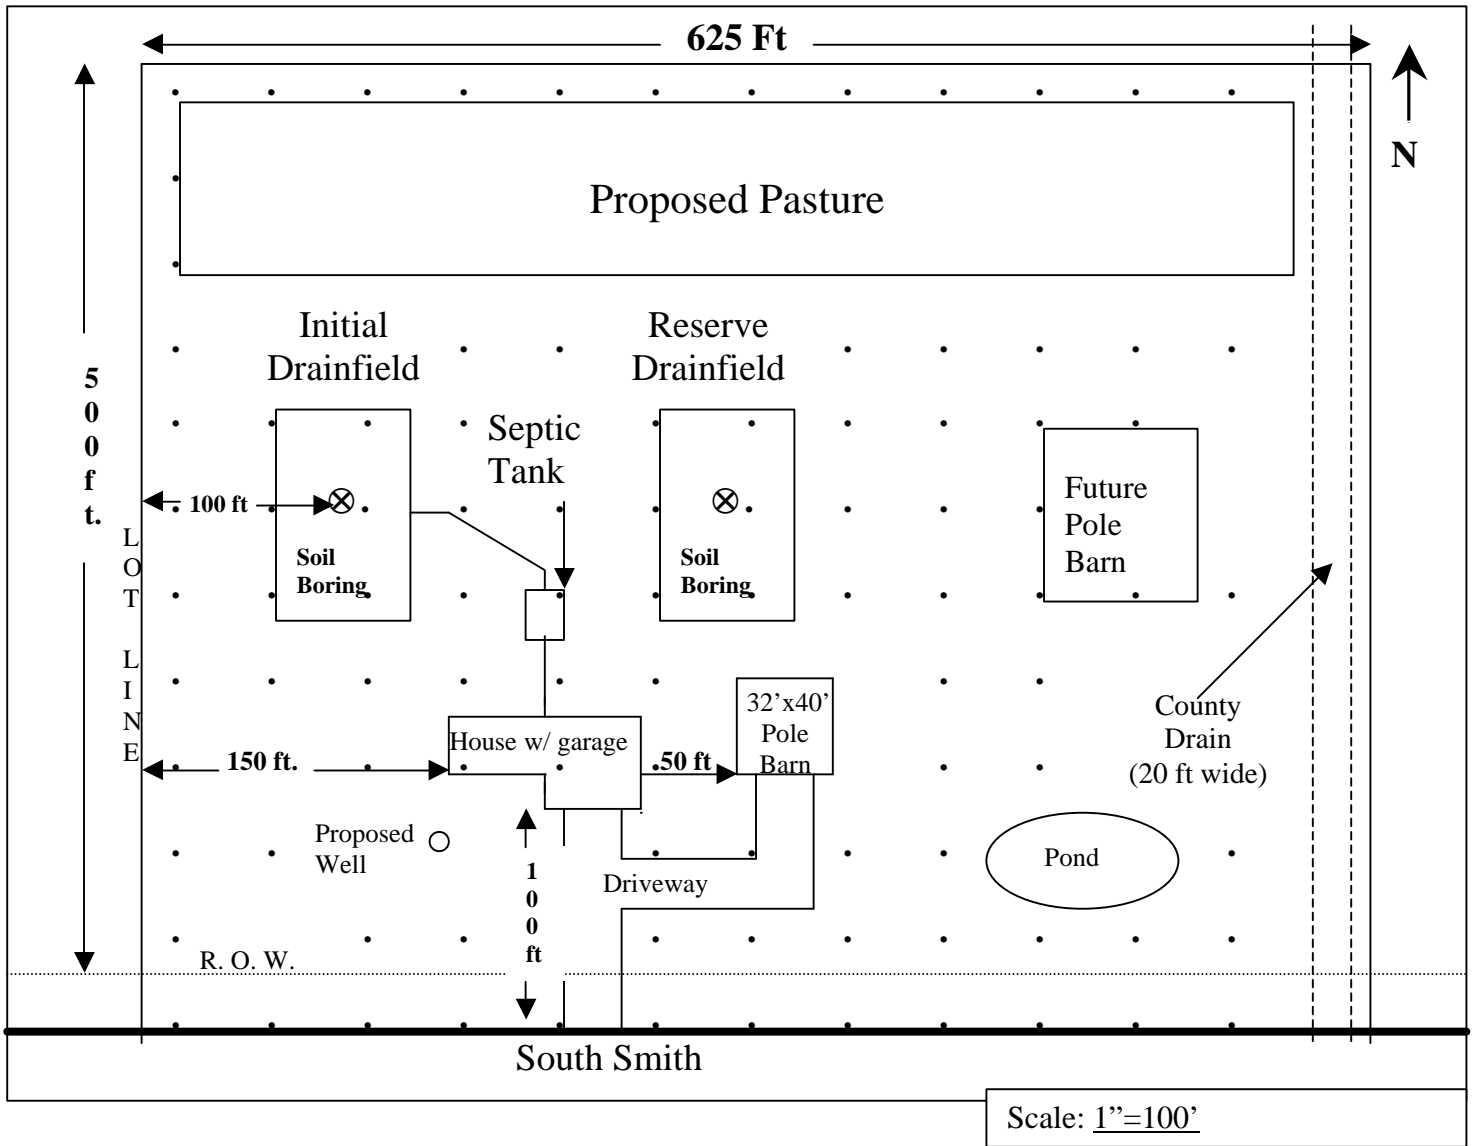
625 Ft

N

Proposed Pasture

500 ft.

Initial Drainfield

Reserve Drainfield

Septic Tank

100 ft

Soil Boring

Soil Boring

Future Pole Barn

LOT LINE

32'x40' Pole Barn

County Drain (20 ft wide)

150 ft.

House w/ garage

.50 ft

Proposed Well

100 ft

Pond

Driveway

R. O. W.

South Smith

Scale: 1"=100'